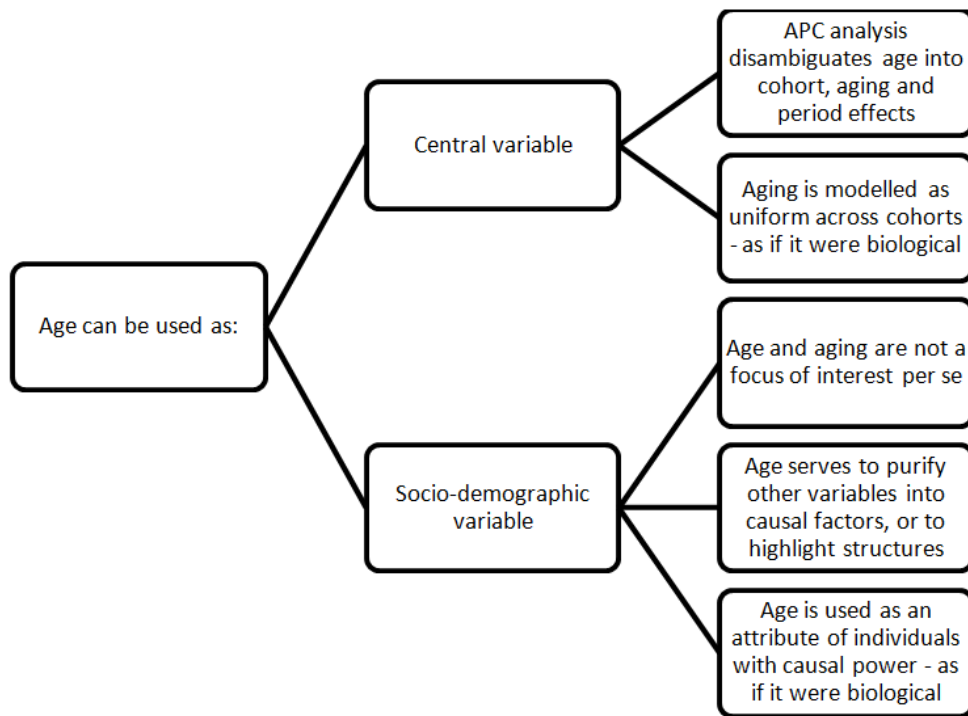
Age can be used as:

Central variable

APC analysis disambiguates age into cohort, aging and period effects

Aging is modelled as uniform across cohorts - as if it were biological

Socio-demographic variable

Age and aging are not a focus of interest per se

Age serves to purify other variables into causal factors, or to highlight structures

Age is used as an attribute of individuals with causal power - as if it were biological